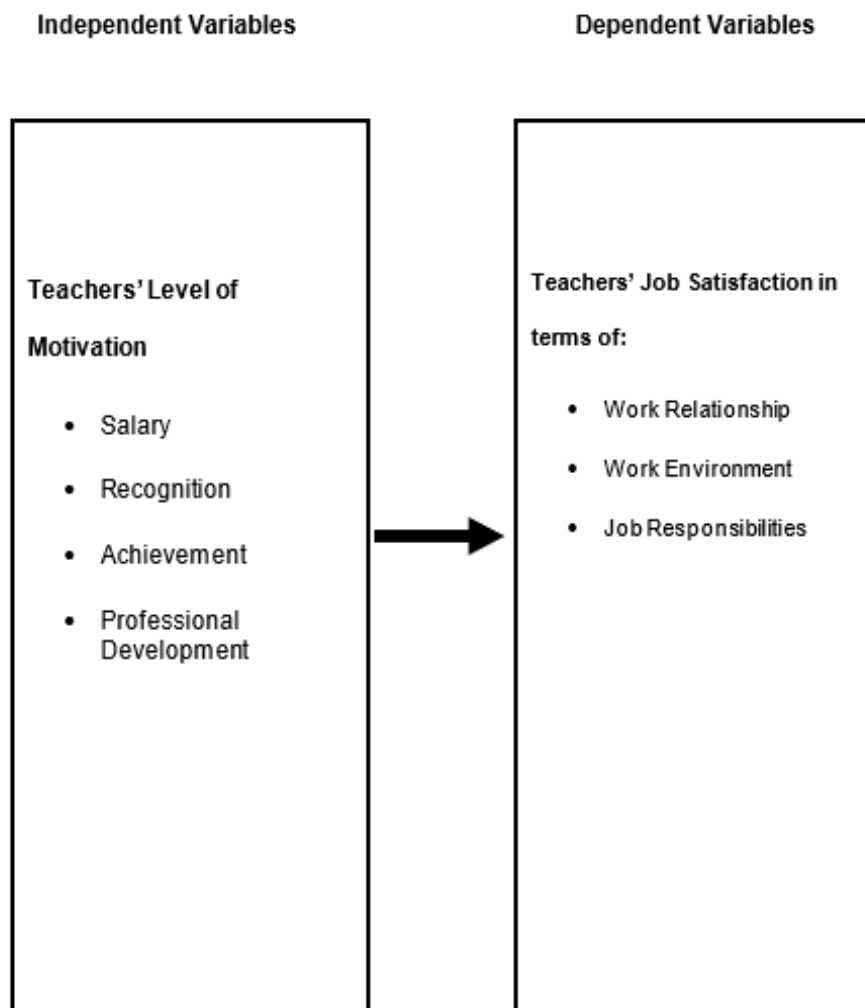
Independent Variables

Dependent Variables

Teachers' Level of Motivation

- Salary
- Recognition
- Achievement
- Professional Development

Teachers' Job Satisfaction in terms of:

- Work Relationship
- Work Environment
- Job Responsibilities